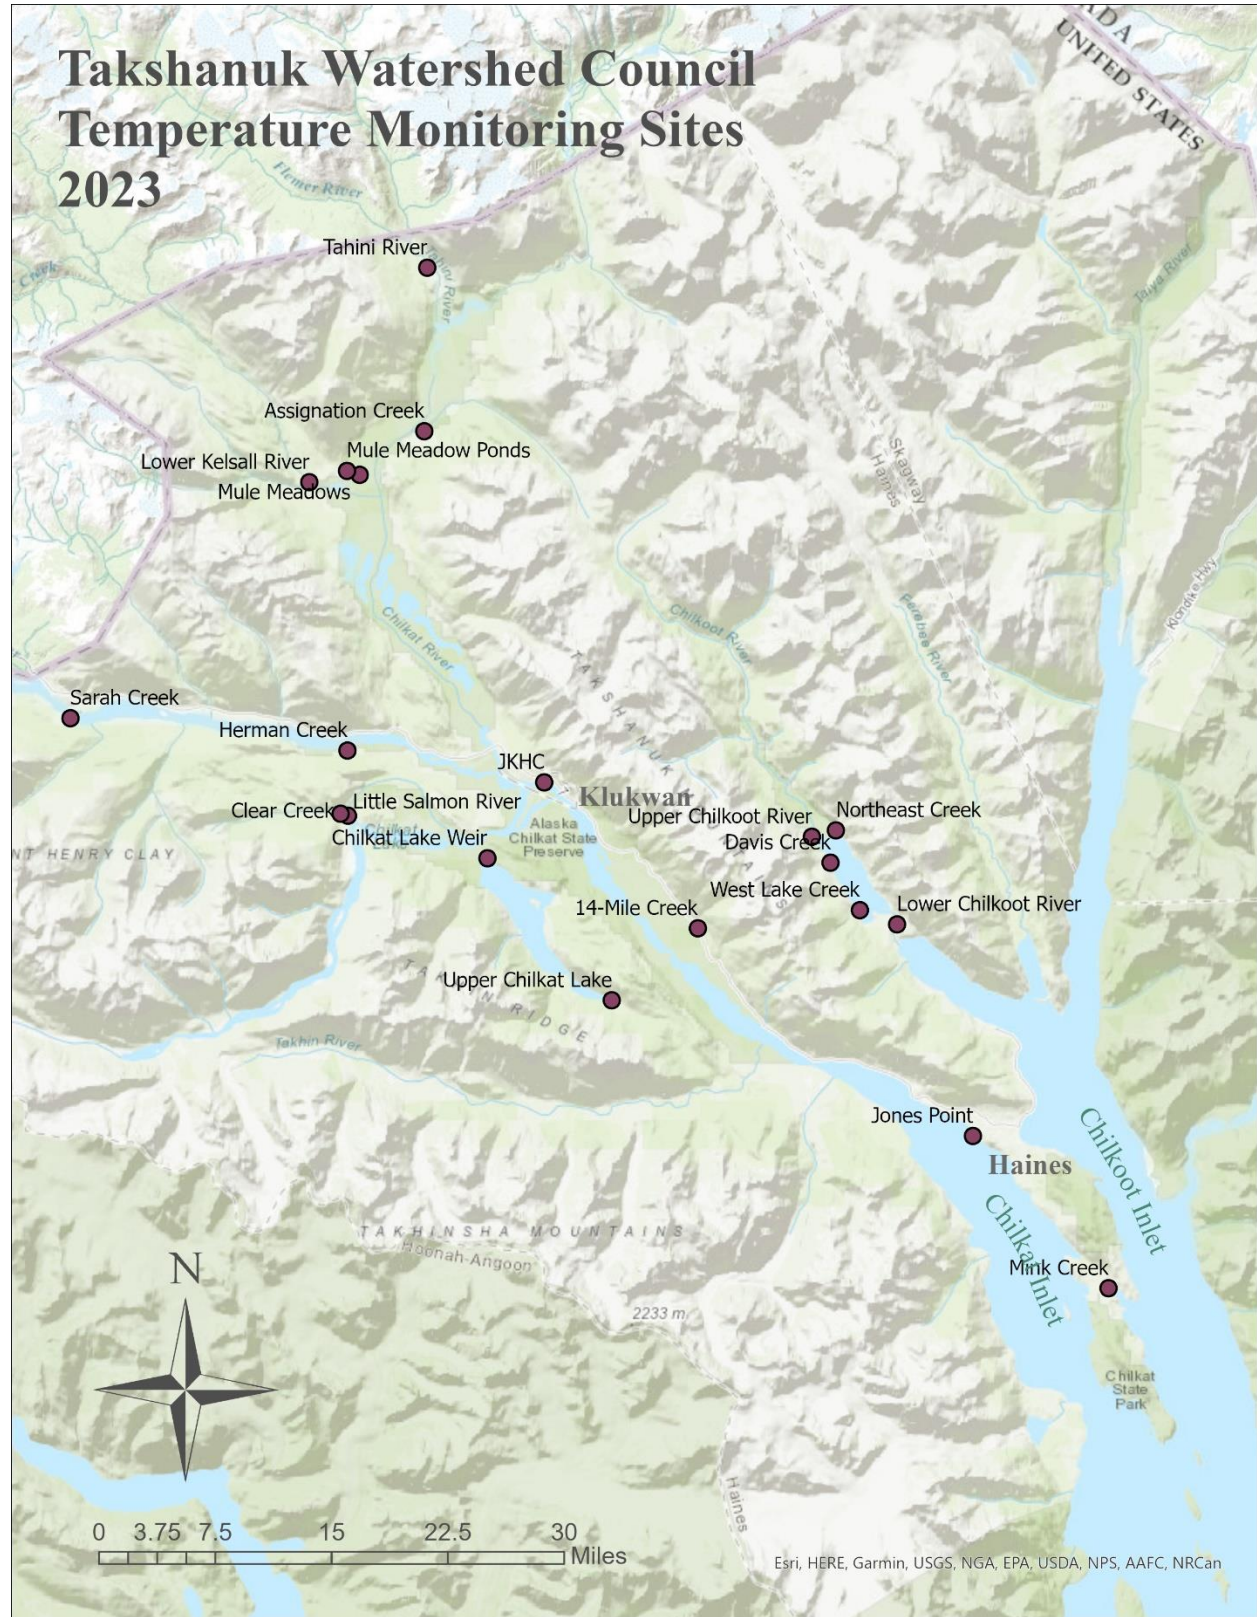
Takshanuk Watershed Council Temperature Monitoring Sites 2023

CANADA
UNITED STATES

Flemer River
Creek
Tahini River
Tahini River
Taiya River
Assignation Creek
Mule Meadow Ponds
Lower Kelsall River
Mule Meadows
Skagway Haines
Klondike Hwy
Chilkat River
Chilkoot River
Ferebee River
TAKSHANUK MOUNTAINS
Sarah Creek
Herman Creek
JKHC
Klukwan
Clear Creek
Little Salmon River
Alaska Chilkat State Preserve
Upper Chilkoot River
Northeast Creek
Chilkat Lake Weir
Davis Creek
MOUNT HENRY CLAY
West Lake Creek
Lower Chilkoot River
14-Mile Creek
Upper Chilkat Lake
TAKHIN RIDGE
Takhin River
Jones Point
Haines
Chilkoot Inlet
Chilkat Inlet
TAKHINSHA MOUNTAINS
Hoonah-Angoon
Mink Creek
2233 m
Chilkat State Park
Haines

N

0 3.75 7.5 15 22.5 30 Miles

Esri, HERE, Garmin, USGS, NGA, EPA, USDA, NPS, AAFC, NRCan